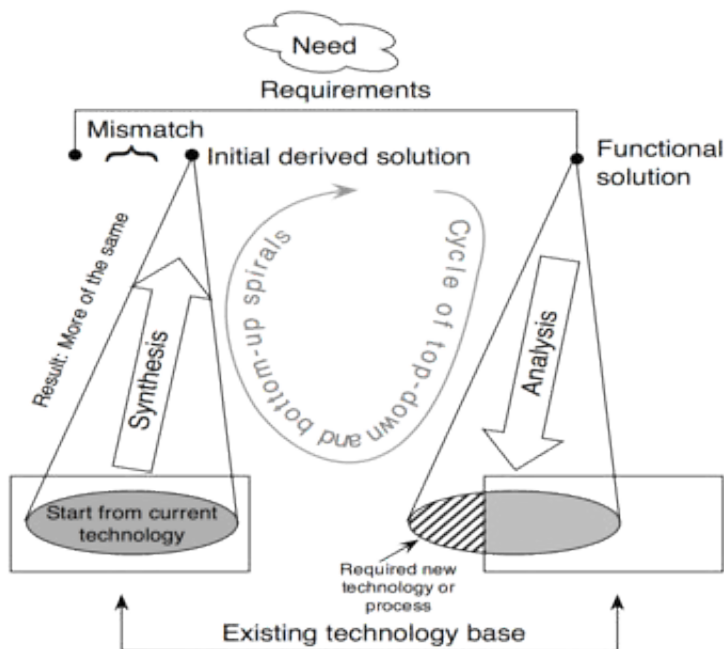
Need

Requirements

Mismatch

Initial derived solution

Functional solution

Result: More of the same

Synthesis

Cycle of top-down and bottom-up spirals

Analysis

Start from current technology

Required new technology or process

Existing technology base